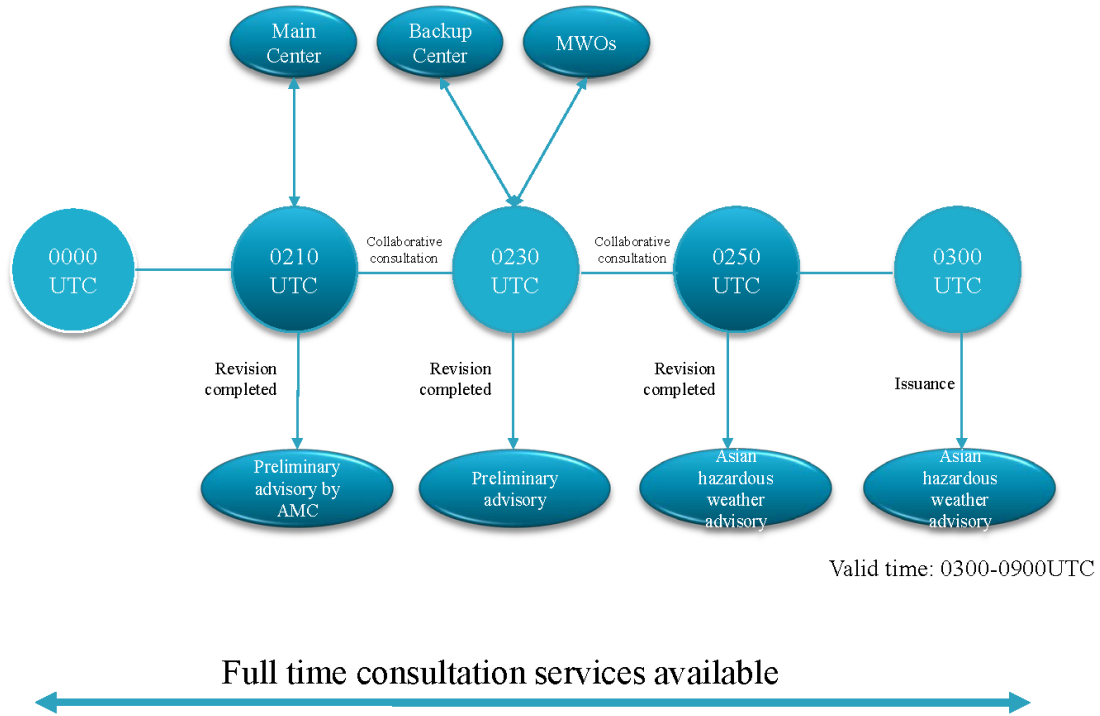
Main Center

Backup Center

MWOs

0000 UTC

0210 UTC

Collaborative consultation

0230 UTC

Collaborative consultation

0250 UTC

0300 UTC

Revision completed

Revision completed

Revision completed

Issuance

Preliminary advisory by AMC

Preliminary advisory

Asian hazardous weather advisory

Asian hazardous weather advisory

Valid time: 0300-0900UTC

Full time consultation services available